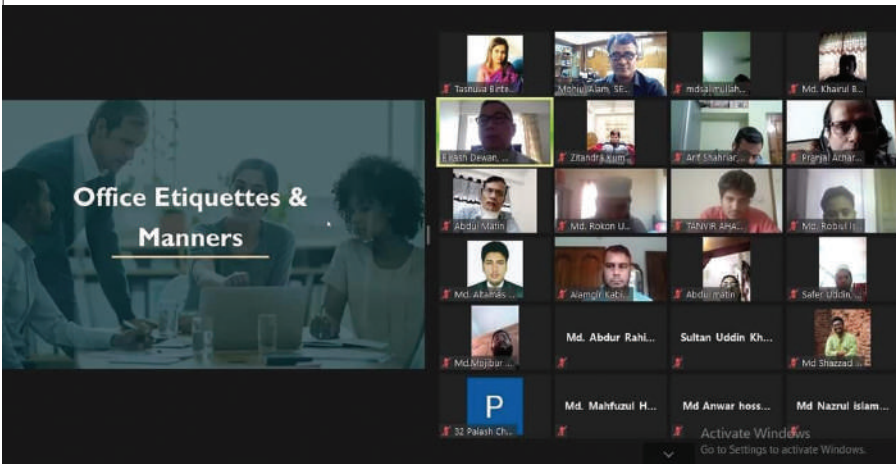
Office Etiquettes & Manners

Tasnuia Binte...
Mohiul Alam, SE...
mdsalimullah...
Md. Khairul B...
Ebadh Dewan, ...
Zitendra Kum...
Arif Shahriar...
Pranjal Achar...
Abdul Matin
Md. Rokon U...
TANVIR AHA...
Md. Robiul I...
Md. Altamas ...
Alamgir Kabi...
Abdul matin
Safer Uddin...
Md.Mojibur ...
Md. Abdur Rahi...
Sultan Uddin Kh...
Md Shazzad ...
P
32 Palash Ch...
Md. Mahfuzul H...
Md Anwar hoss...
Md Nazrul islam...

Activate Windows
Go to Settings to activate Windows.